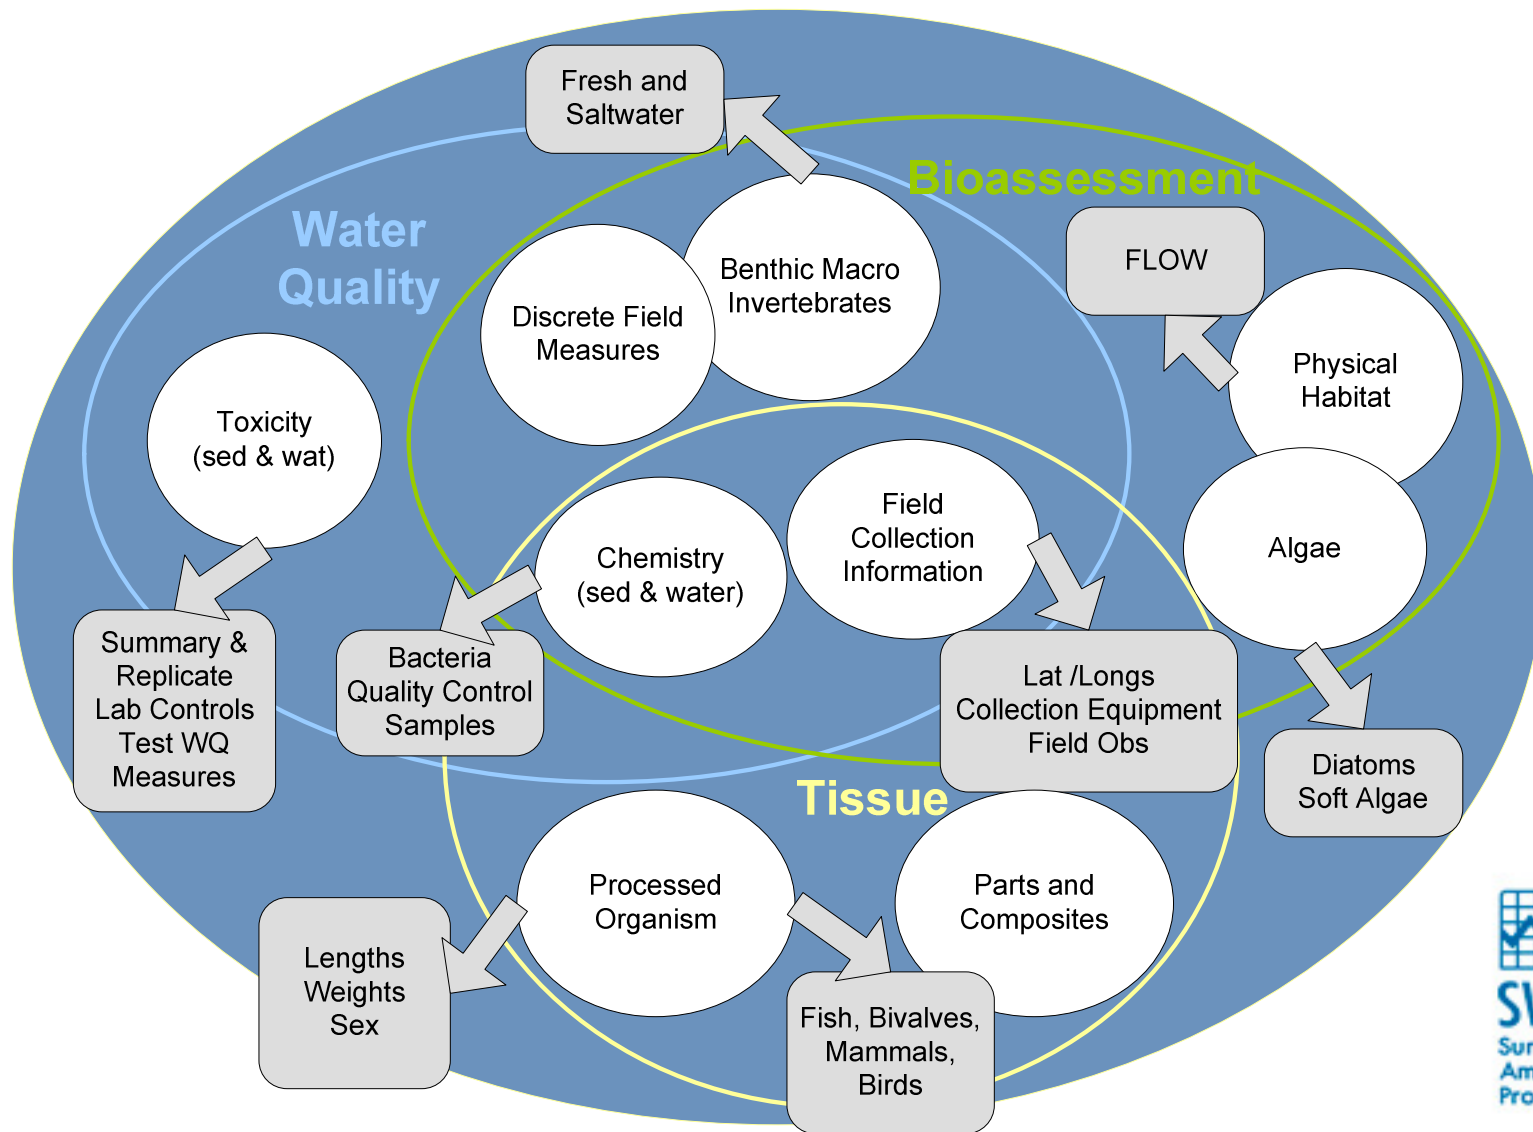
Fresh and Saltwater

Bioassessment

Water Quality

FLOW

Benthic Macro Invertebrates

Discrete Field Measures

Physical Habitat

Toxicity (sed & wat)

Field Collection Information

Chemistry (sed & water)

Algae

Summary & Replicate Lab Controls Test WQ Measures

Bacteria Quality Control Samples

Lat /Longs Collection Equipment Field Obs

Diatoms Soft Algae

Tissue

Processed Organism

Parts and Composites

Lengths Weights Sex

Fish, Bivalves, Mammals, Birds

SW
Sur
Am
Pro